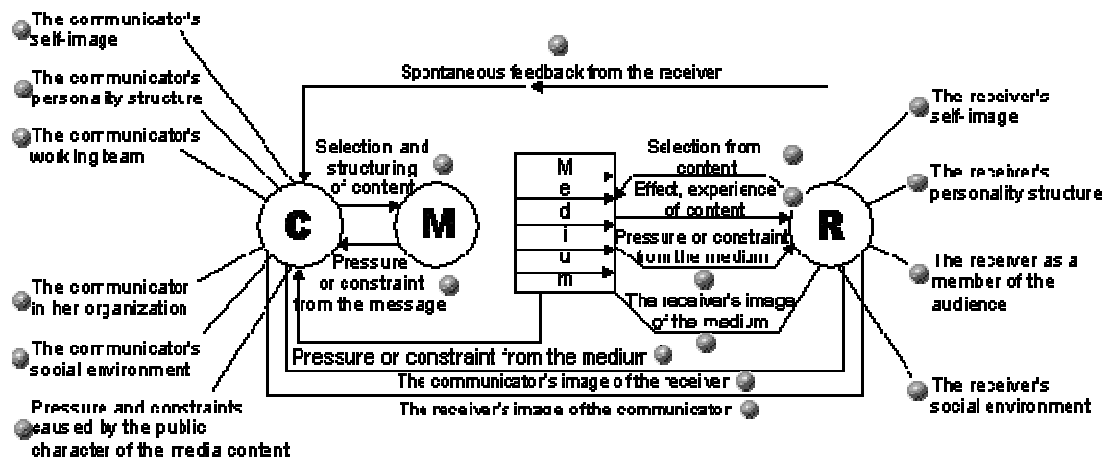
The communicator's self-image

The communicator's personality structure

The communicator's working team

The communicator in her organization

The communicator's social environment

Pressure and constraints caused by the public character of the media content

Spontaneous feedback from the receiver

Selection and structuring of content

C

M

Pressure or constraint from the message

M
e
d
i
u
m

Selection from content

Effect, experience of content

Pressure or constraint from the medium

The receiver's image of the medium

Pressure or constraint from the medium

The communicator's image of the receiver

The receiver's image of the communicator

R

The receiver's self-image

The receiver's personality structure

The receiver as a member of the audience

The receiver's social environment